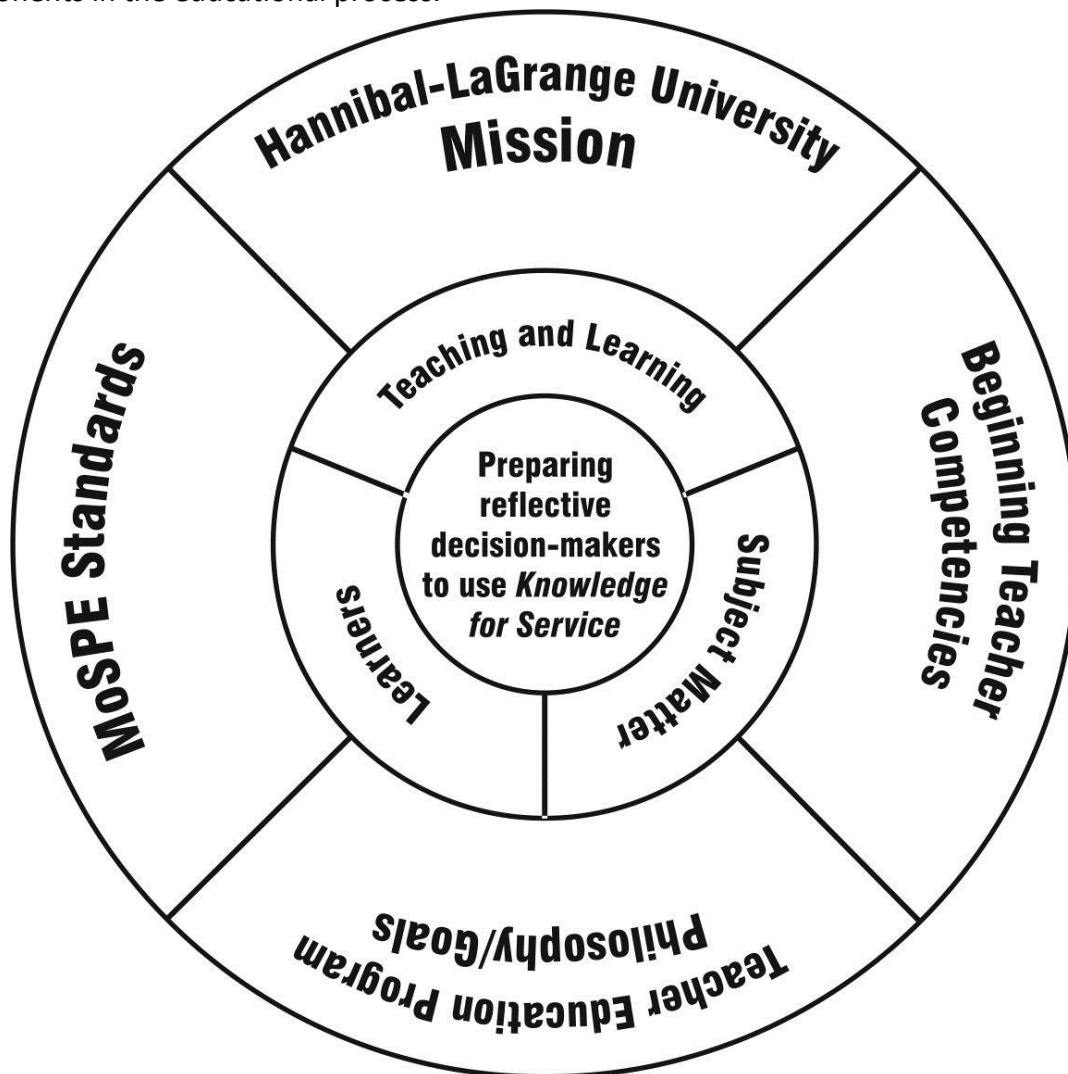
ments in the educational process.

Hannibal-LaGrange University Mission

MoSPE Standards

Beginning Teacher Competencies

Teacher Education Program Philosophy/Goals

Teaching and Learning

Learners

Subject Matter

Preparing reflective decision-makers to use *Knowledge for Service*